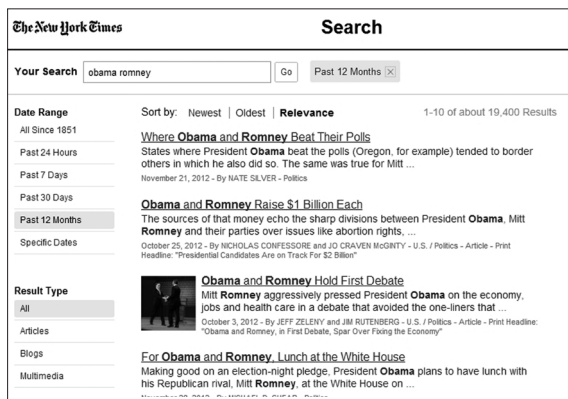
The New York Times

Search

Your Search obama romney Go Past 12 Months ☒

Date Range
All Since 1851
Past 24 Hours
Past 7 Days
Past 30 Days
Past 12 Months
Specific Dates

Result Type
All
Articles
Blogs
Multimedia

Sort by: Newest | Oldest | Relevance

1-10 of about 19,400 Results

Where Obama and Romney Beat Their Polls
States where President Obama beat the polls (Oregon, for example) tended to border others in which he also did so. The same was true for Mitt ...
November 21, 2012 - By NATE SILVER - Politics

Obama and Romney Raise $1 Billion Each
The sources of that money echo the sharp divisions between President Obama, Mitt Romney and their parties over issues like abortion rights, ...
October 25, 2012 - By NICHOLAS CONFESSORE and JO CRAVEN McGINTY - U.S. / Politics - Article - Print Headline: "Presidential Candidates Are on Track For $2 Billion"

Obama and Romney Hold First Debate
Mitt Romney aggressively pressed President Obama on the economy, jobs and health care in a debate that avoided the one-liners that ...
October 3, 2012 - By JEFF ZELENY and JIM RUTENBERG - U.S. / Politics - Article - Print Headline: "Obama and Romney, in First Debate, Spar Over Fixing the Economy"

For Obama and Romney, Lunch at the White House
Making good on an election-night pledge, President Obama plans to have lunch with his Republican rival, Mitt Romney, at the White House on ...
November 28, 2012 - By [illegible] - Politics